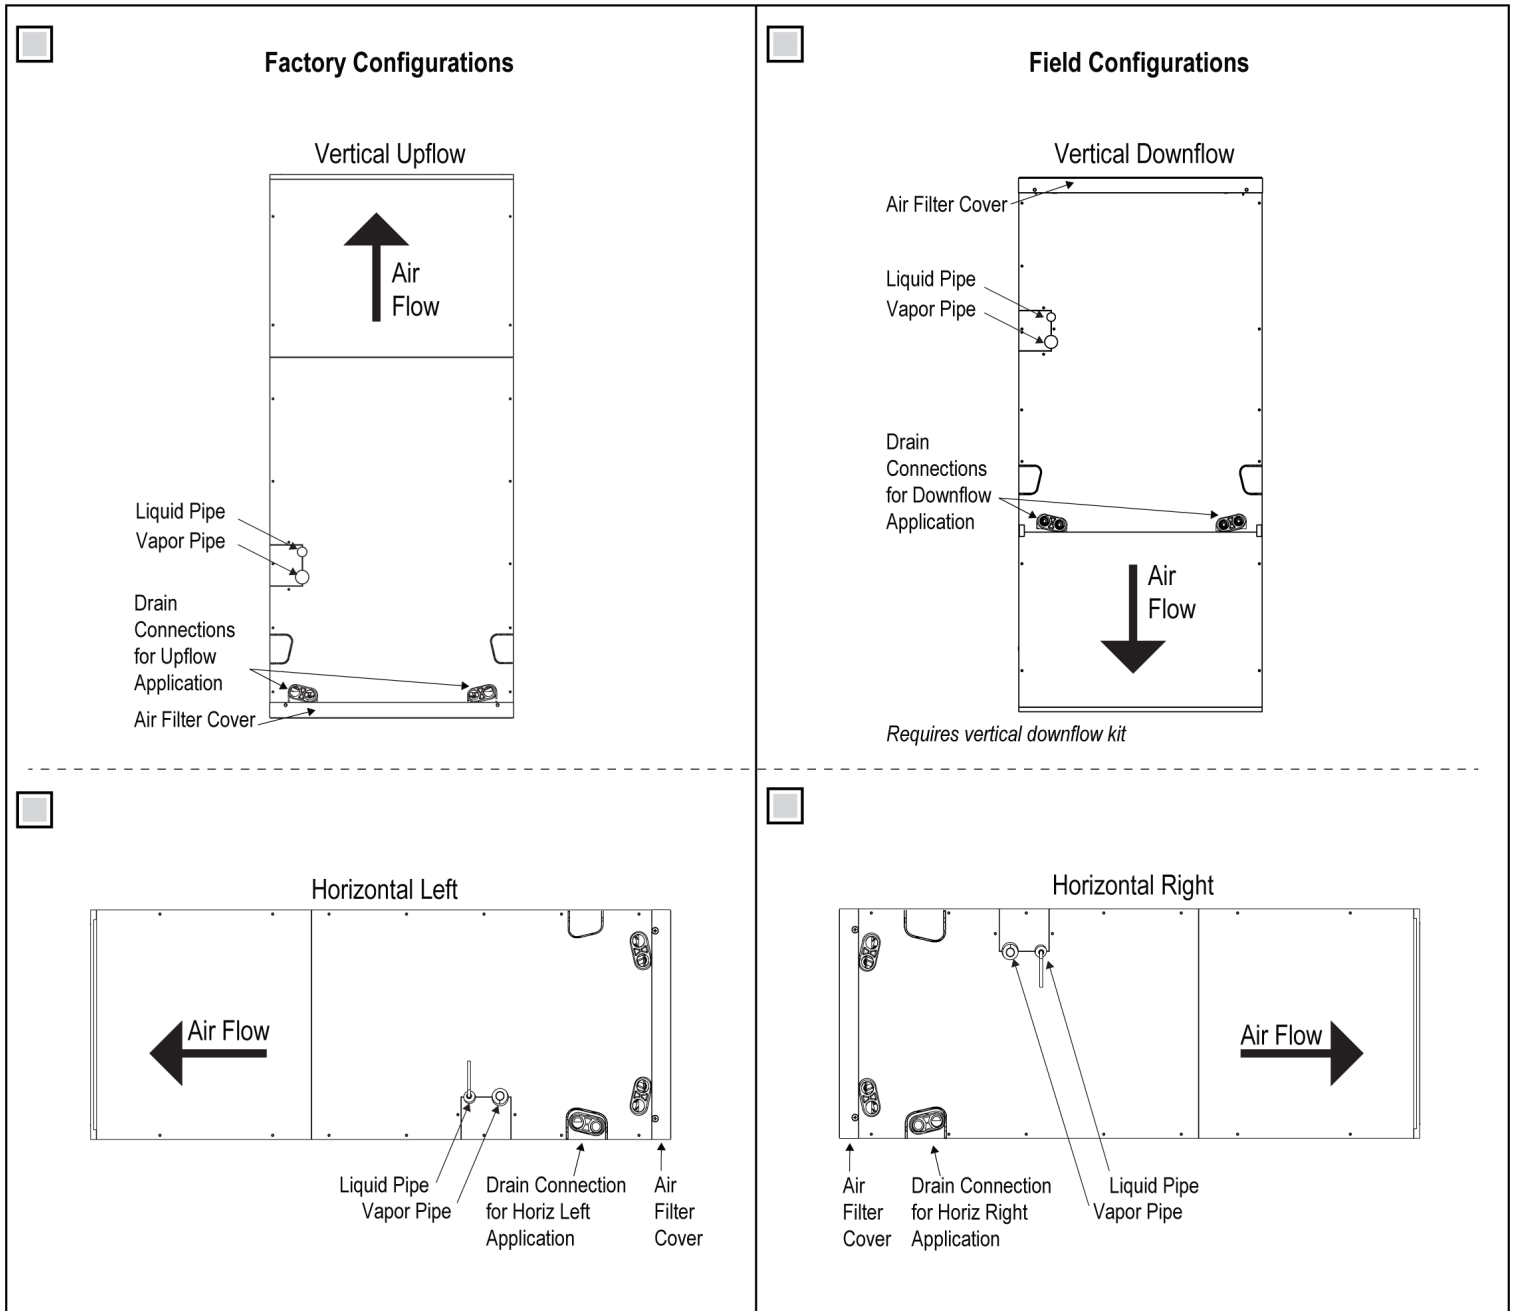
Factory Configurations

Vertical Upflow

Air Flow

Liquid Pipe
Vapor Pipe

Drain Connections for Upflow Application

Air Filter Cover

Field Configurations

Vertical Downflow

Air Filter Cover

Liquid Pipe
Vapor Pipe

Drain Connections for Downflow Application

Air Flow

Requires vertical downflow kit

Horizontal Left

Air Flow

Liquid Pipe
Vapor Pipe

Drain Connection for Horiz Left Application

Air Filter Cover

Horizontal Right

Air Flow

Air Filter Cover

Drain Connection for Horiz Right Application

Liquid Pipe
Vapor Pipe